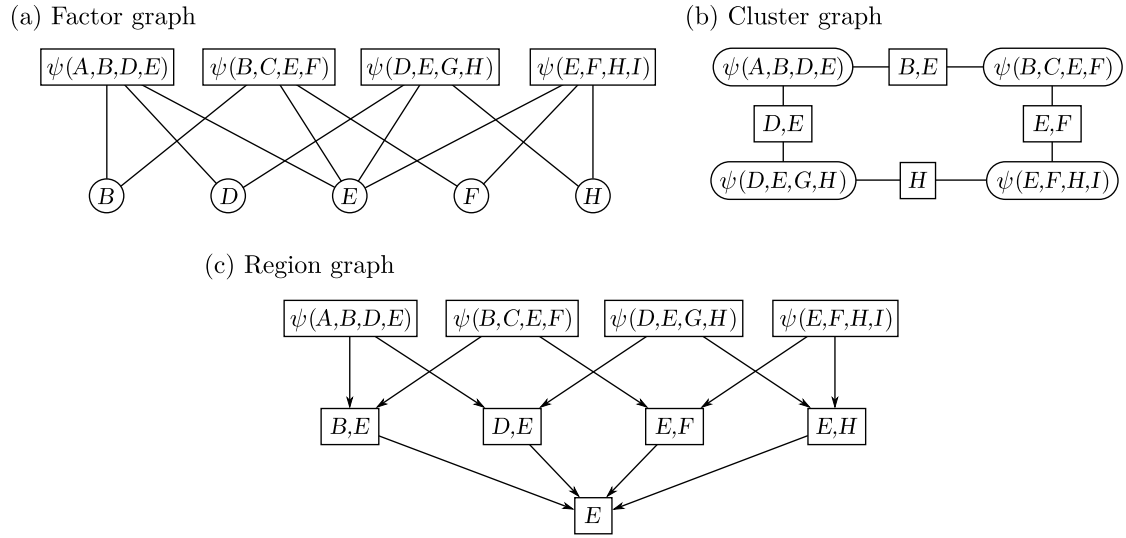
(a) Factor graph

$\psi(A,B,D,E)$ $\psi(B,C,E,F)$ $\psi(D,E,G,H)$ $\psi(E,F,H,I)$

$B$ $D$ $E$ $F$ $H$

(b) Cluster graph

$\psi(A,B,D,E)$ $B,E$ $\psi(B,C,E,F)$

$D,E$ $E,F$

$\psi(D,E,G,H)$ $H$ $\psi(E,F,H,I)$

(c) Region graph

$\psi(A,B,D,E)$ $\psi(B,C,E,F)$ $\psi(D,E,G,H)$ $\psi(E,F,H,I)$

$B,E$ $D,E$ $E,F$ $E,H$

$E$